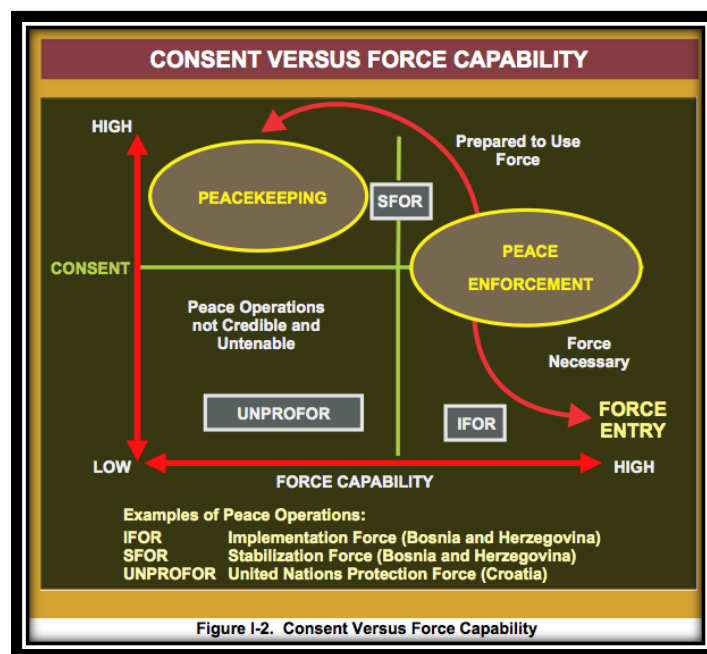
CONSENT VERSUS FORCE CAPABILITY

HIGH

Prepared to Use Force

PEACEKEEPING

SFOR

CONSENT

PEACE ENFORCEMENT

Peace Operations not Credible and Untenable

Force Necessary

UNPROFOR

IFOR

FORCE ENTRY

LOW

FORCE CAPABILITY

HIGH

Examples of Peace Operations:

| | |
|---|---|
| IFOR | Implementation Force (Bosnia and Herzegovina) |
| SFOR | Stabilization Force (Bosnia and Herzegovina) |
| UNPROFOR | United Nations Protection Force (Croatia) |

Figure I-2. Consent Versus Force Capability